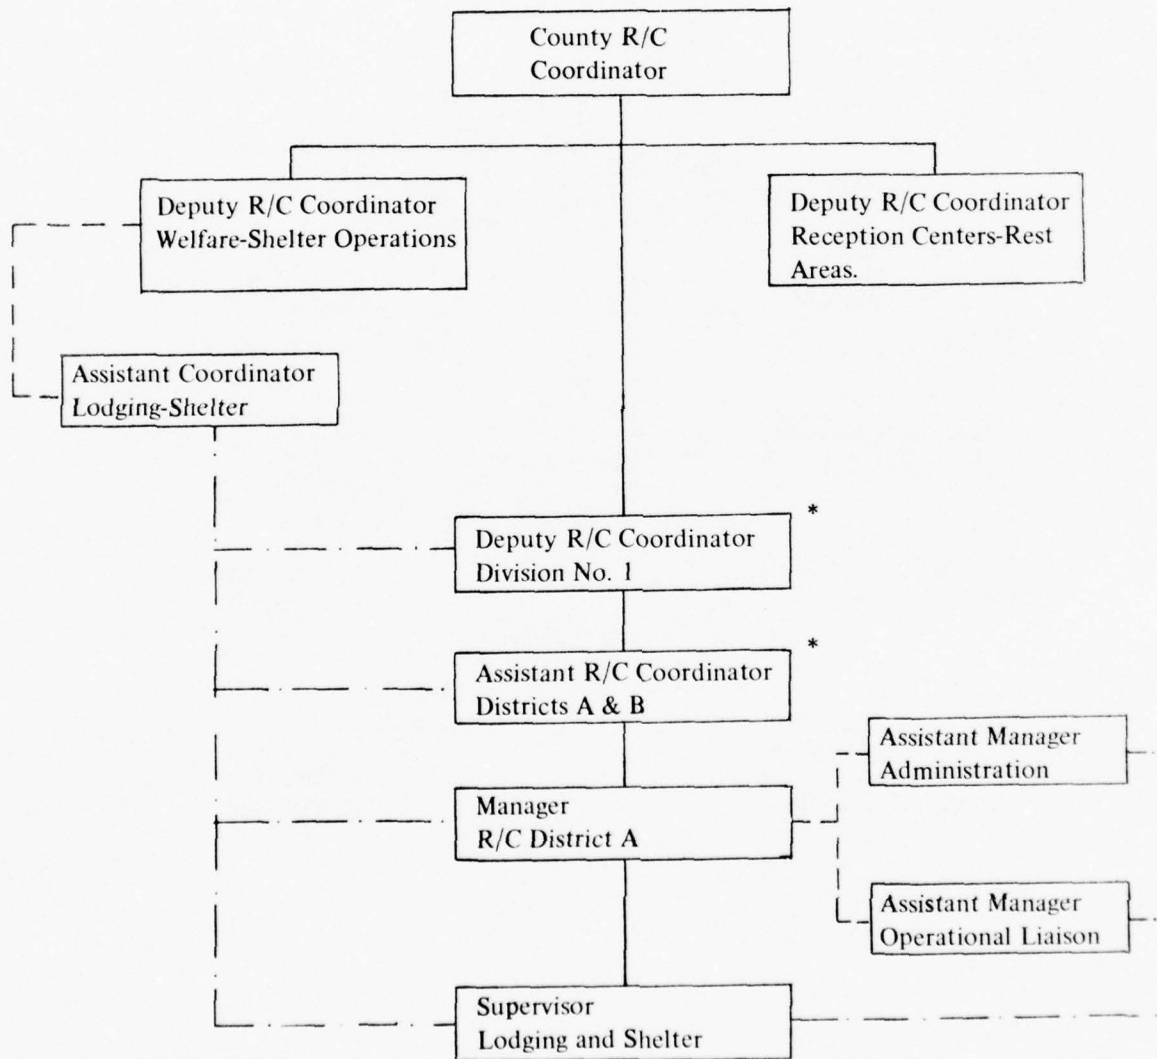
County R/C Coordinator

Deputy R/C Coordinator Welfare-Shelter Operations

Deputy R/C Coordinator Reception Centers-Rest Areas.

Assistant Coordinator Lodging-Shelter

Deputy R/C Coordinator Division No. 1

*

Assistant R/C Coordinator Districts A & B

*

Assistant Manager Administration

Manager R/C District A

Assistant Manager Operational Liaison

Supervisor Lodging and Shelter